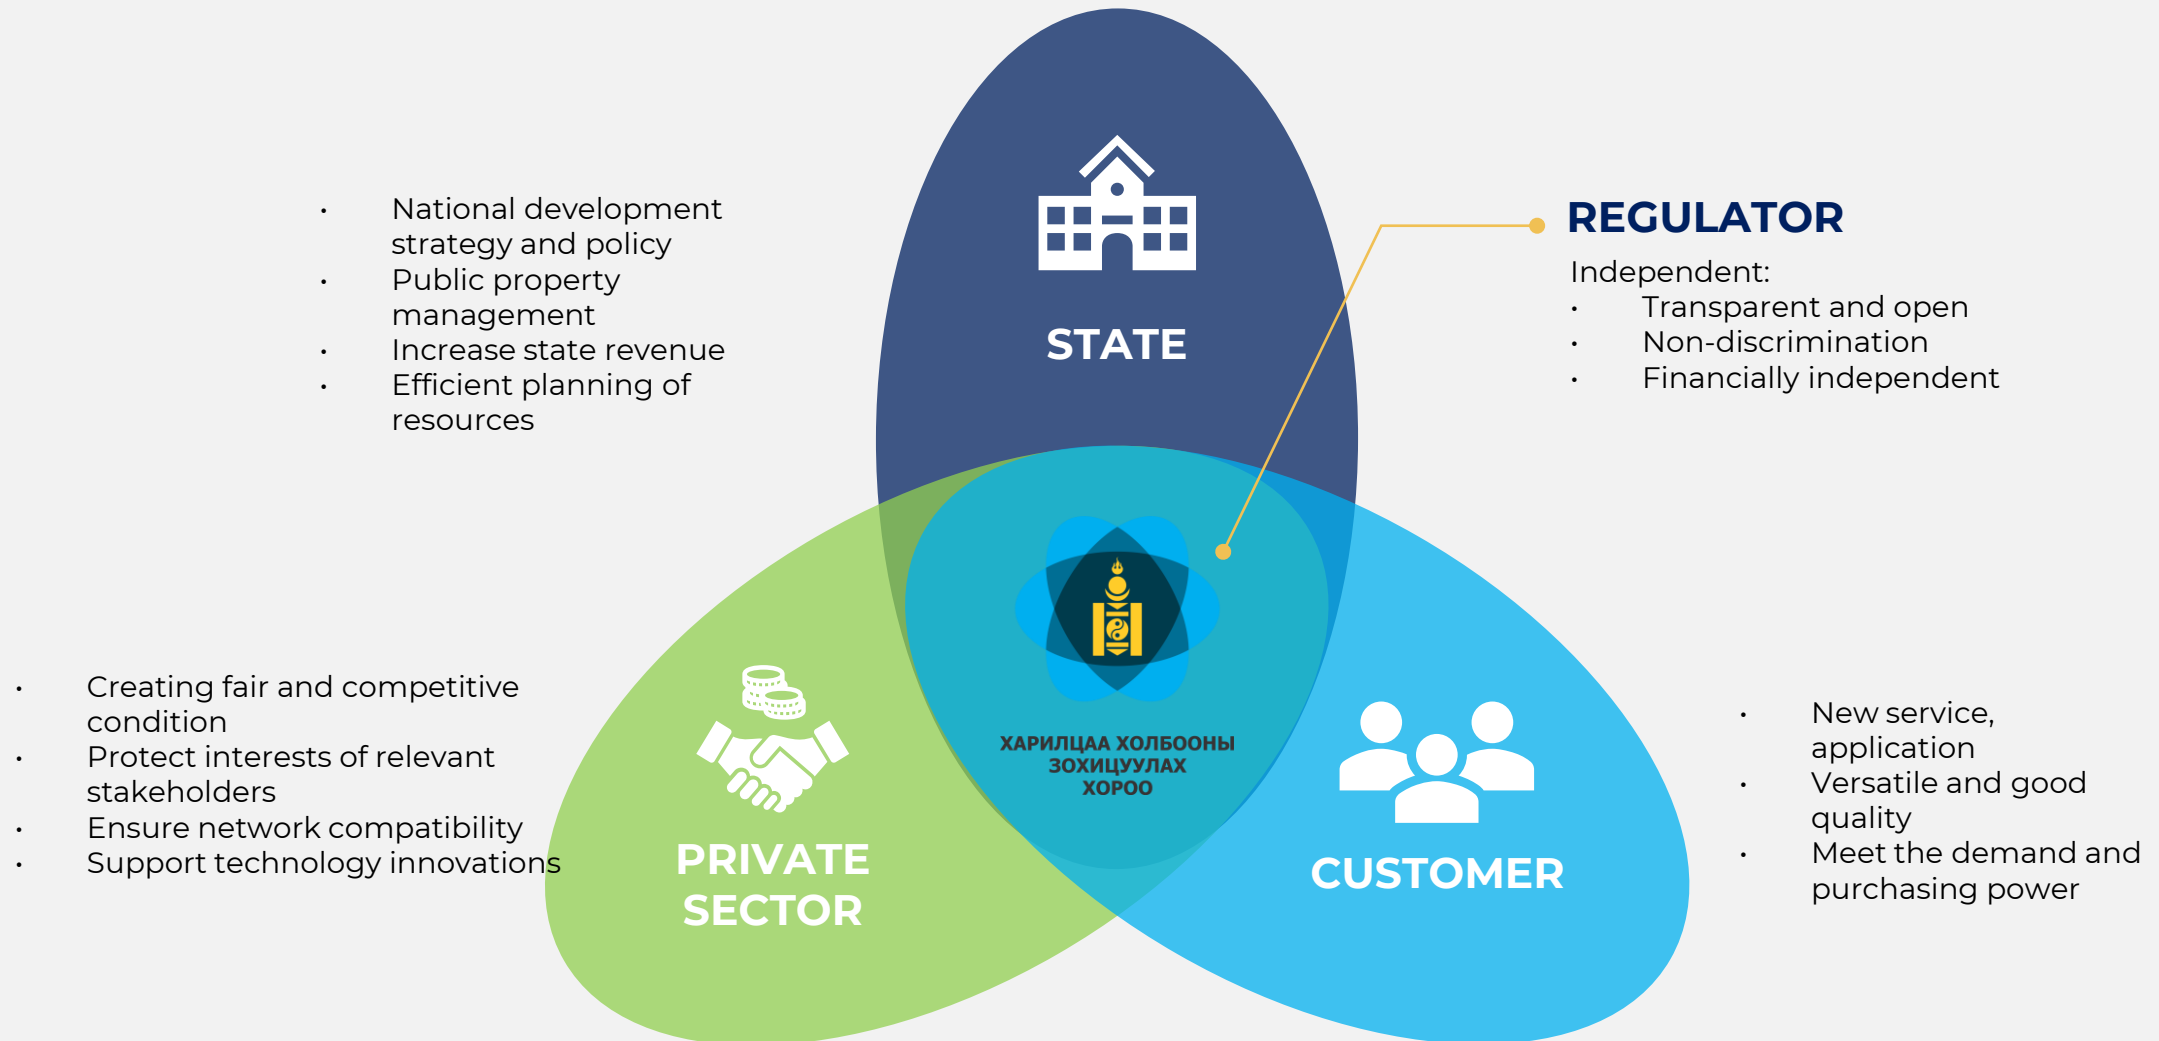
- National development strategy and policy
- Public property management
- Increase state revenue
- Efficient planning of resources

STATE

REGULATOR

Independent:
- Transparent and open
- Non-discrimination
- Financially independent

ХАРИЛЦАА ХОЛБООНЫ ЗОХИЦУУЛАХ ХОРОО

- Creating fair and competitive condition
- Protect interests of relevant stakeholders
- Ensure network compatibility
- Support technology innovations

PRIVATE SECTOR

CUSTOMER

- New service, application
- Versatile and good quality
- Meet the demand and purchasing power